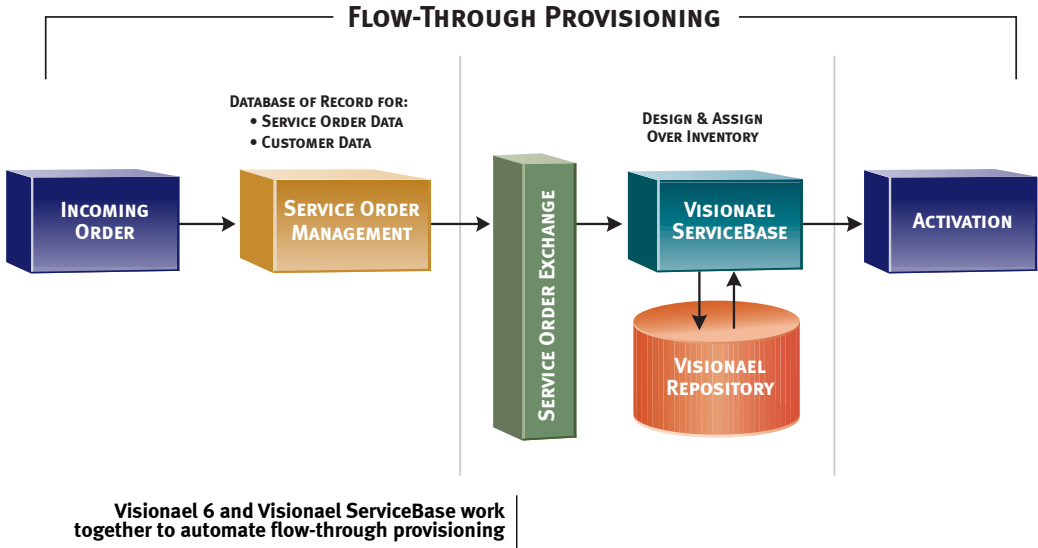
Flow-Through Provisioning

Database of Record for:
• Service Order Data
• Customer Data

Design & Assign Over Inventory

Incoming Order

Service Order Management

Service Order Exchange

Visionael ServiceBase

Activation

Visionael Repository

Visionael 6 and Visionael ServiceBase work together to automate flow-through provisioning